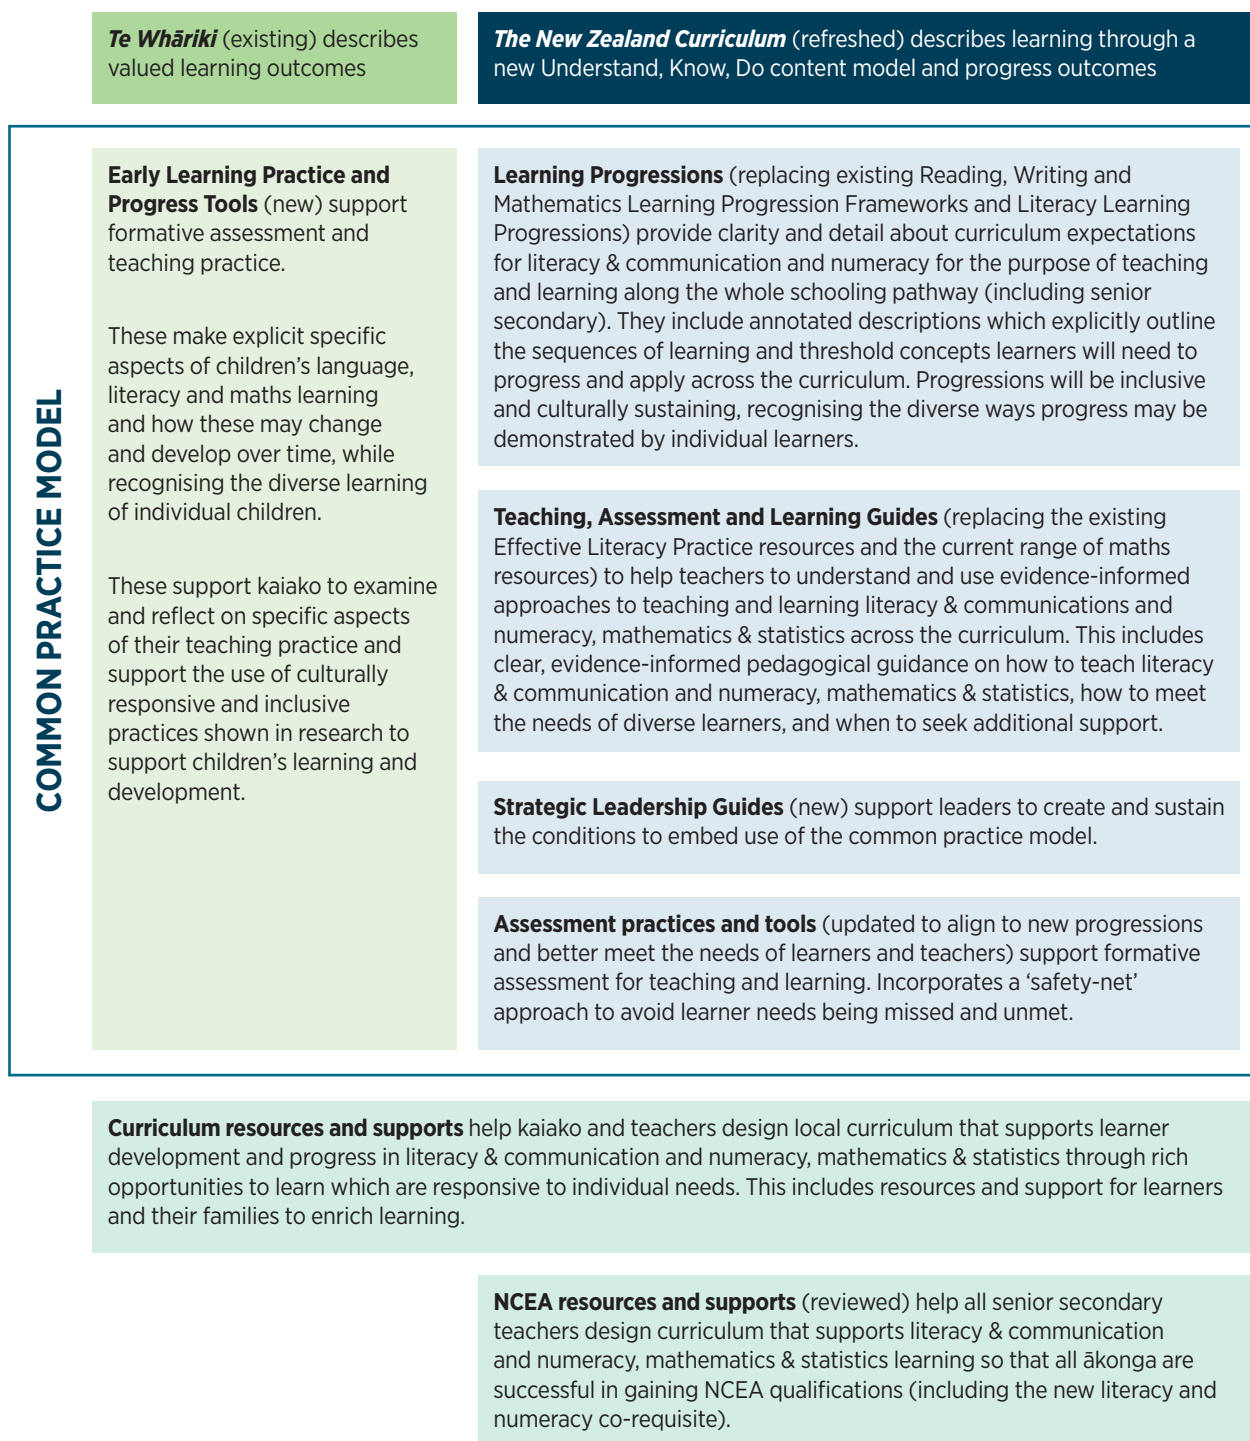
Te Whāriki (existing) describes valued learning outcomes

The New Zealand Curriculum (refreshed) describes learning through a new Understand, Know, Do content model and progress outcomes

COMMON PRACTICE MODEL

Early Learning Practice and Progress Tools (new) support formative assessment and teaching practice.

These make explicit specific aspects of children's language, literacy and maths learning and how these may change and develop over time, while recognising the diverse learning of individual children.

These support kaiako to examine and reflect on specific aspects of their teaching practice and support the use of culturally responsive and inclusive practices shown in research to support children's learning and development.

Learning Progressions (replacing existing Reading, Writing and Mathematics Learning Progression Frameworks and Literacy Learning Progressions) provide clarity and detail about curriculum expectations for literacy & communication and numeracy for the purpose of teaching and learning along the whole schooling pathway (including senior secondary). They include annotated descriptions which explicitly outline the sequences of learning and threshold concepts learners will need to progress and apply across the curriculum. Progressions will be inclusive and culturally sustaining, recognising the diverse ways progress may be demonstrated by individual learners.

Teaching, Assessment and Learning Guides (replacing the existing Effective Literacy Practice resources and the current range of maths resources) to help teachers to understand and use evidence-informed approaches to teaching and learning literacy & communications and numeracy, mathematics & statistics across the curriculum. This includes clear, evidence-informed pedagogical guidance on how to teach literacy & communication and numeracy, mathematics & statistics, how to meet the needs of diverse learners, and when to seek additional support.

Strategic Leadership Guides (new) support leaders to create and sustain the conditions to embed use of the common practice model.

Assessment practices and tools (updated to align to new progressions and better meet the needs of learners and teachers) support formative assessment for teaching and learning. Incorporates a 'safety-net' approach to avoid learner needs being missed and unmet.

Curriculum resources and supports help kaiako and teachers design local curriculum that supports learner development and progress in literacy & communication and numeracy, mathematics & statistics through rich opportunities to learn which are responsive to individual needs. This includes resources and support for learners and their families to enrich learning.

NCEA resources and supports (reviewed) help all senior secondary teachers design curriculum that supports literacy & communication and numeracy, mathematics & statistics learning so that all ākonga are successful in gaining NCEA qualifications (including the new literacy and numeracy co-requisite).